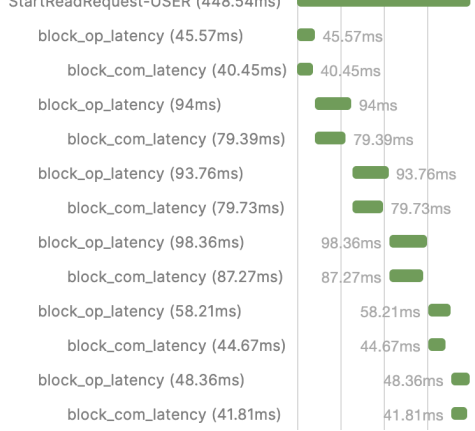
StartReadRequest-USER (448.54ms)

block_op_latency (45.57ms) 45.57ms

block_com_latency (40.45ms) 40.45ms

block_op_latency (94ms) 94ms

block_com_latency (79.39ms) 79.39ms

block_op_latency (93.76ms) 93.76ms

block_com_latency (79.73ms) 79.73ms

block_op_latency (98.36ms) 98.36ms

block_com_latency (87.27ms) 87.27ms

block_op_latency (58.21ms) 58.21ms

block_com_latency (44.67ms) 44.67ms

block_op_latency (48.36ms) 48.36ms

block_com_latency (41.81ms) 41.81ms